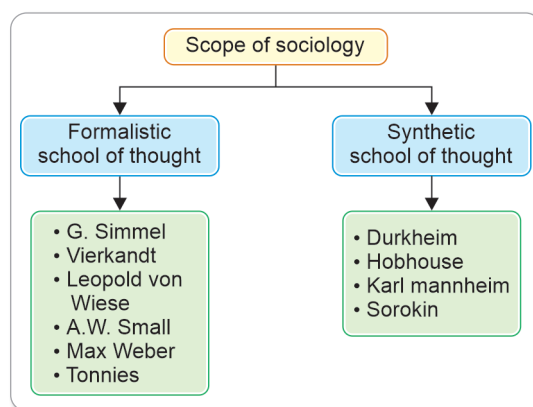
Scope of sociology

Formalistic school of thought

• G. Simmel
• Vierkandt
• Leopold von Wiese
• A.W. Small
• Max Weber
• Tonnies

Synthetic school of thought

• Durkheim
• Hobhouse
• Karl mannheim
• Sorokin